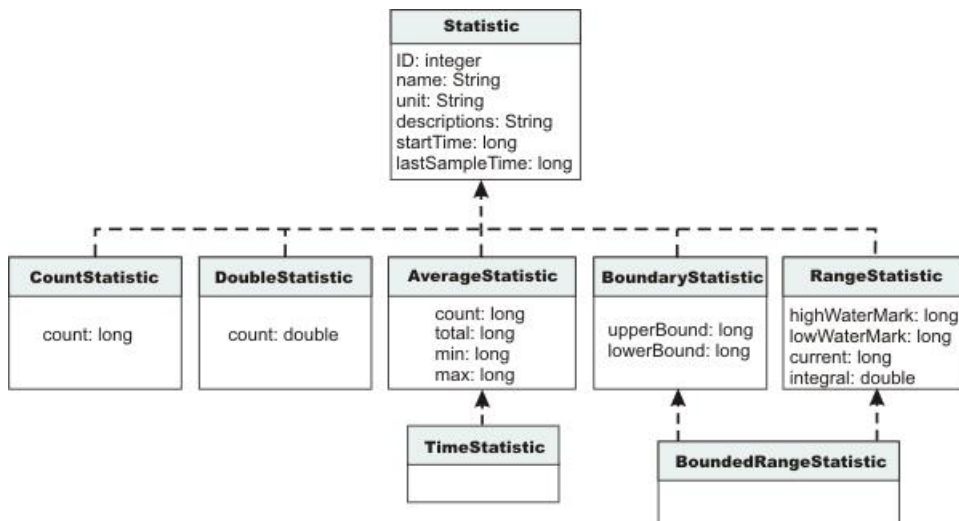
Statistic
ID: integer
name: String
unit: String
descriptions: String
startTime: long
lastSampleTime: long

CountStatistic
count: long

DoubleStatistic
count: double

AverageStatistic
count: long
total: long
min: long
max: long

BoundaryStatistic
upperBound: long
lowerBound: long

RangeStatistic
highWaterMark: long
lowWaterMark: long
current: long
integral: double

TimeStatistic

BoundedRangeStatistic